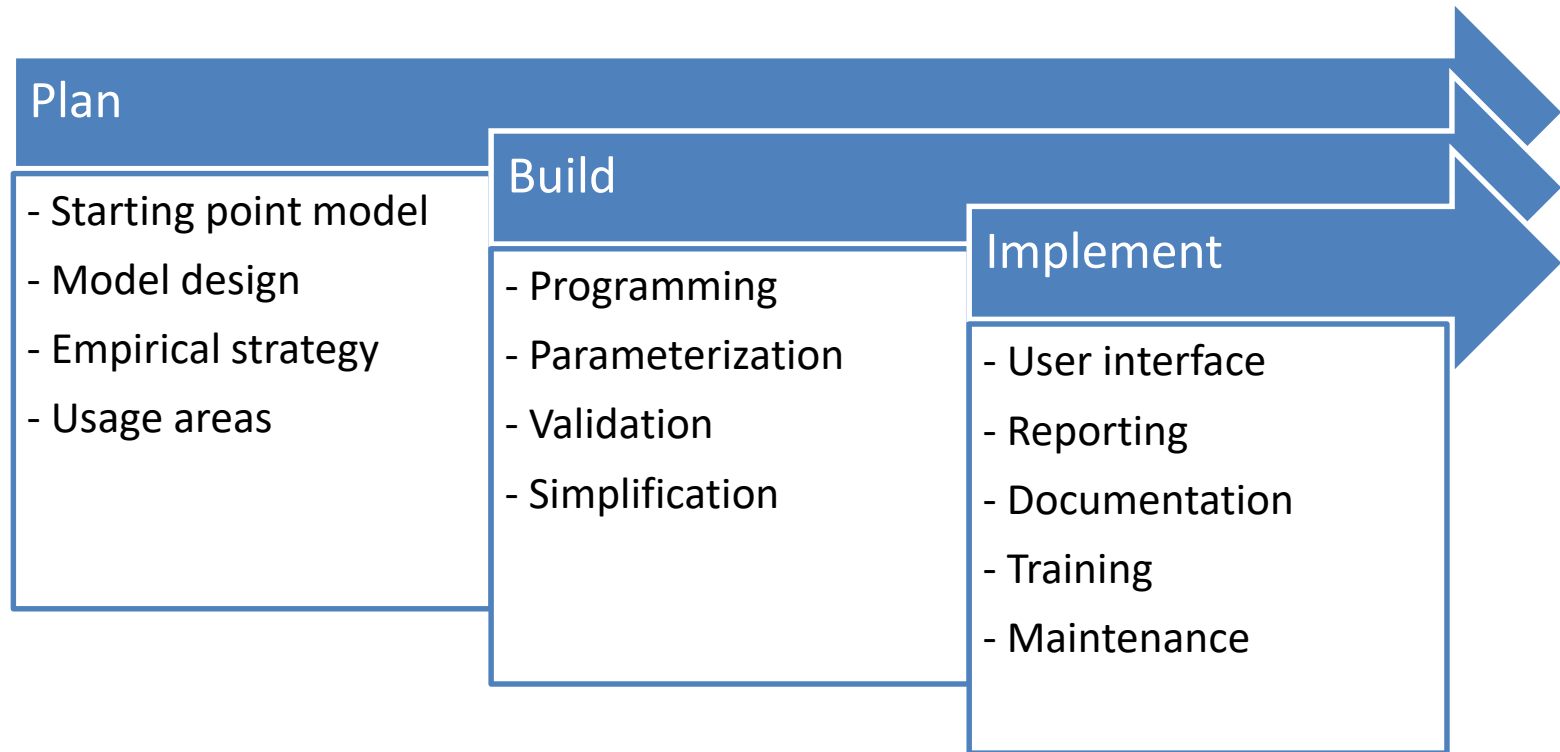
Plan

- Starting point model
- Model design
- Empirical strategy
- Usage areas

Build

- Programming
- Parameterization
- Validation
- Simplification

Implement

- User interface
- Reporting
- Documentation
- Training
- Maintenance